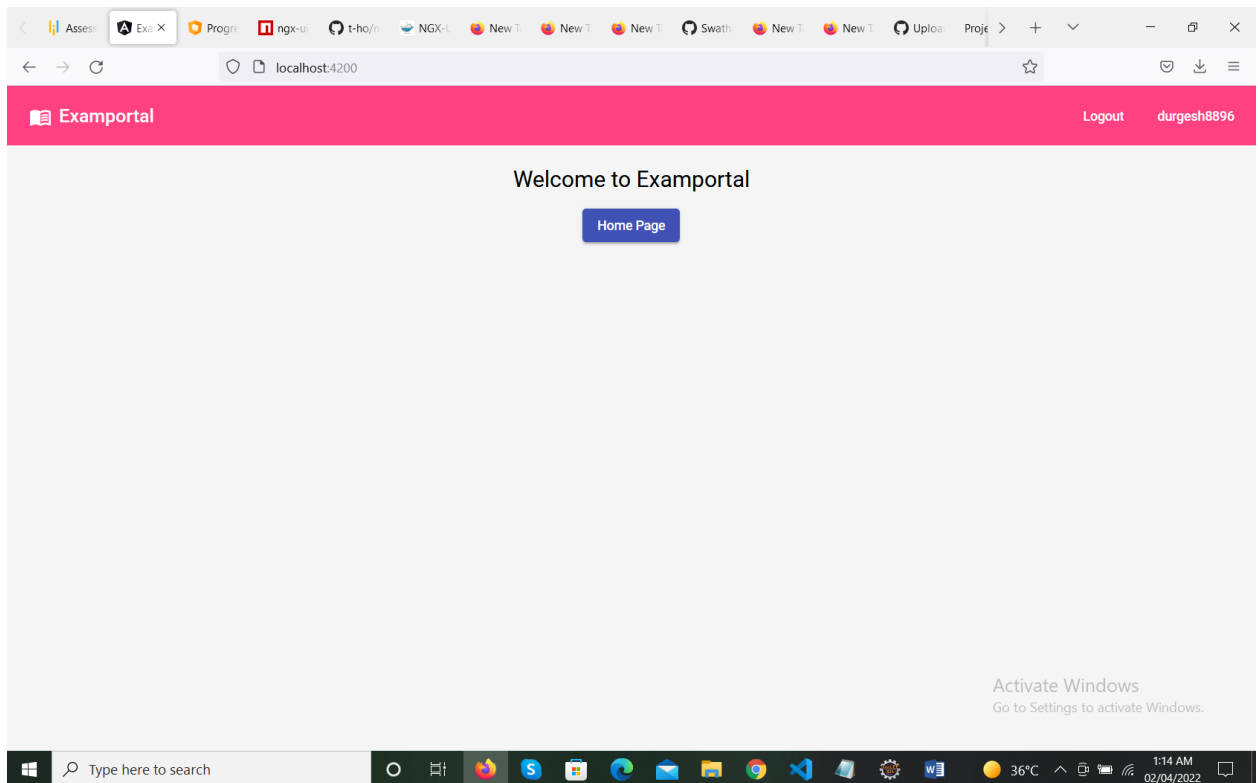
Asses Exa × Progre ngx-ui t-ho/n NGX-L New T New T New T Swath New T New T Uploa Proje

localhost:4200

Examportal

Logout durgesh8896

Welcome to Examportal

Home Page

Activate Windows
Go to Settings to activate Windows.

Type here to search

36°C

1:14 AM
02/04/2022